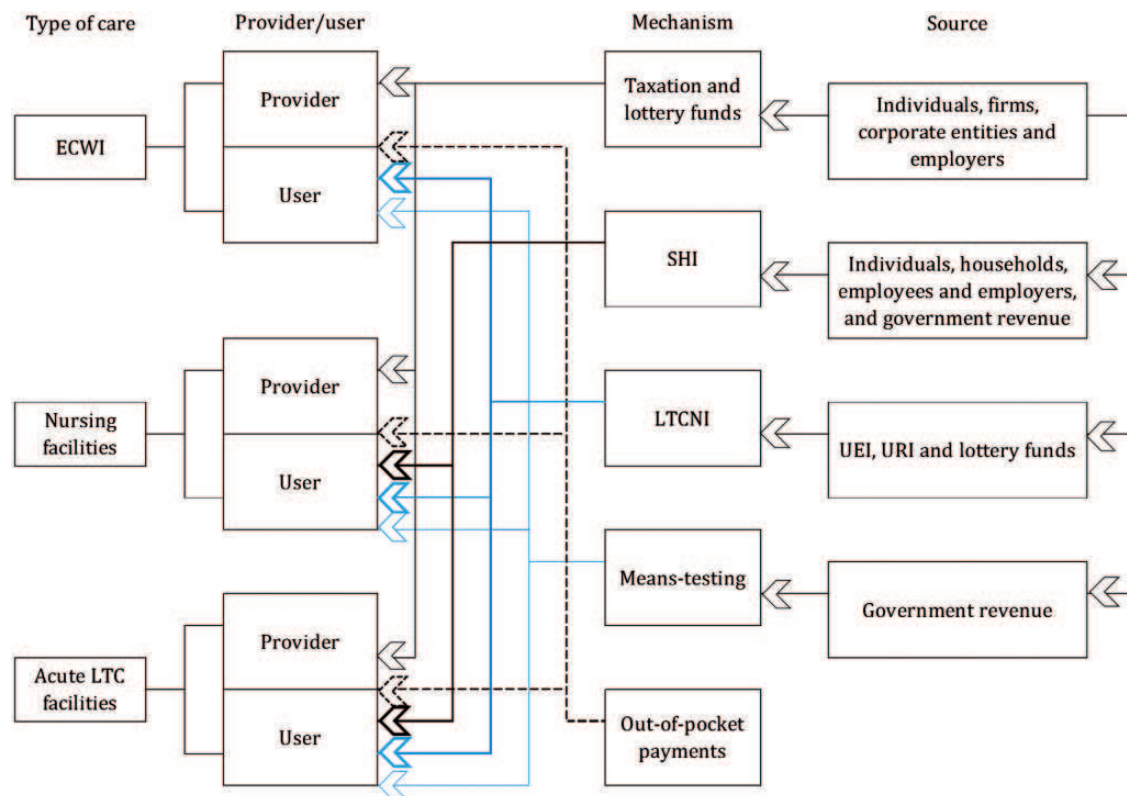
Type of care

Provider/user

Mechanism

Source

ECWI

Provider

User

Taxation and lottery funds

Individuals, firms, corporate entities and employers

SHI

Individuals, households, employees and employers, and government revenue

Nursing facilities

Provider

User

LTCNI

UEI, URI and lottery funds

Means-testing

Government revenue

Acute LTC facilities

Provider

User

Out-of-pocket payments